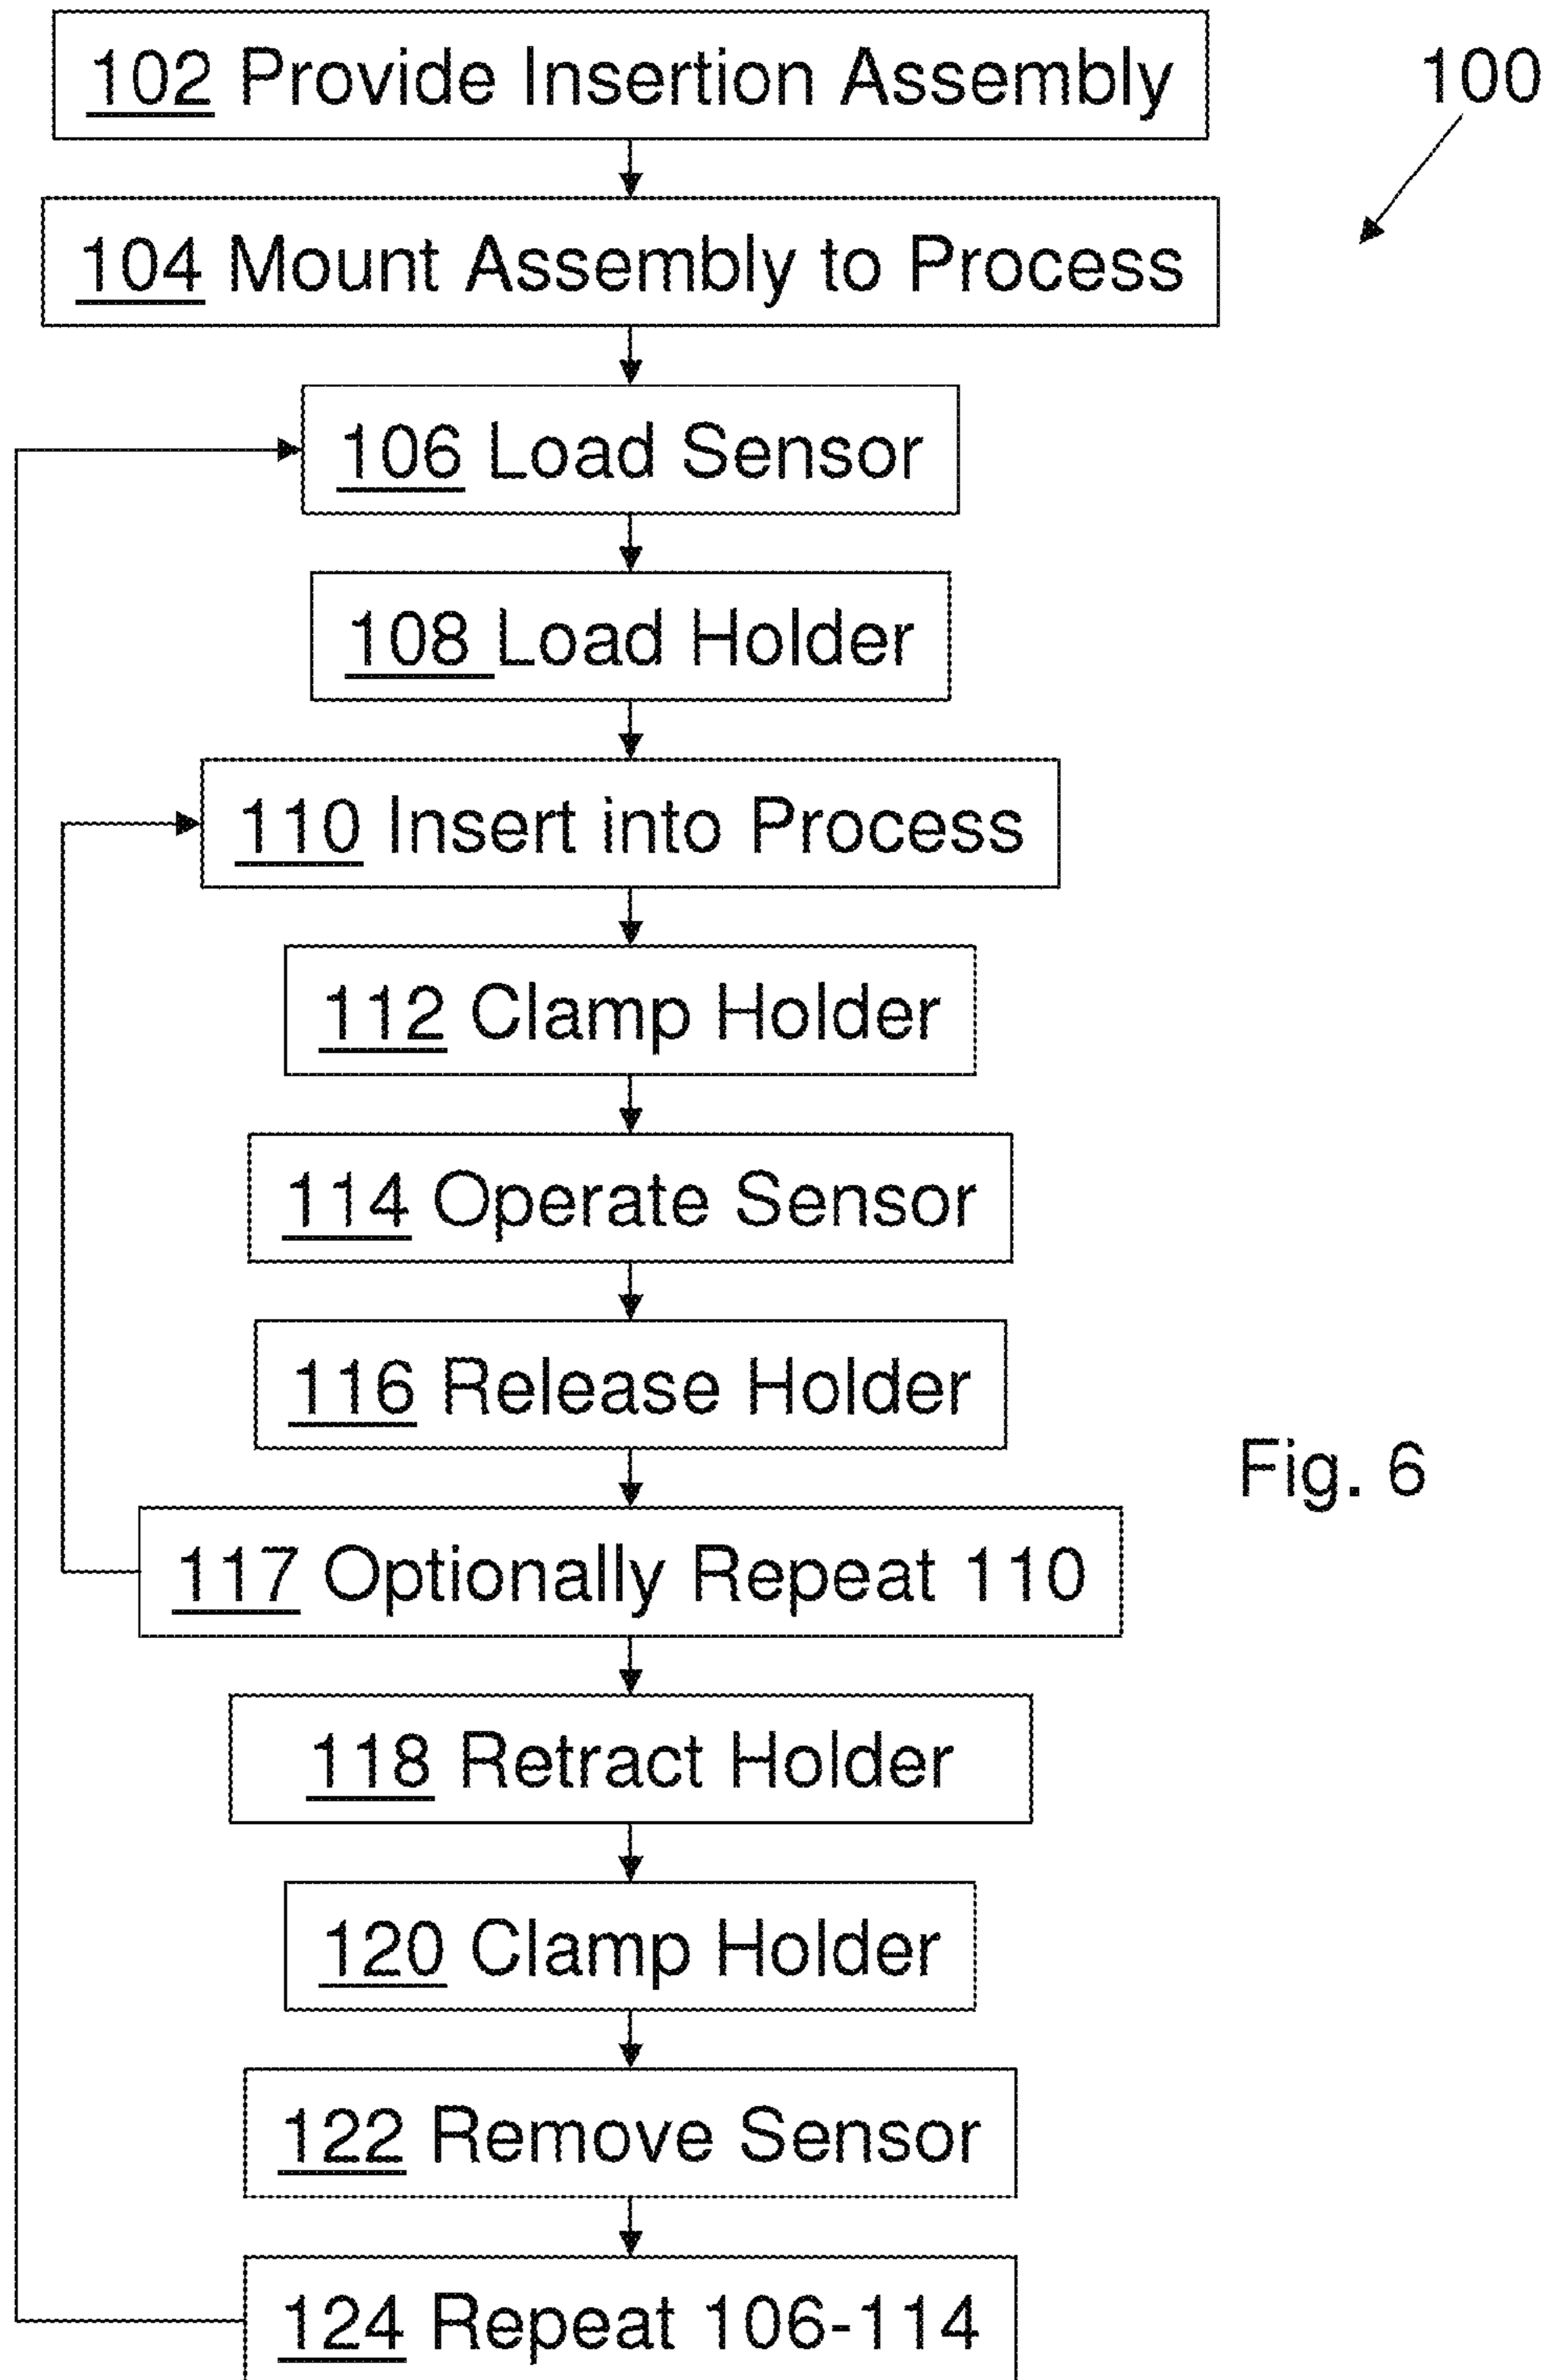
102 Provide Insertion Assembly

100

104 Mount Assembly to Process

106 Load Sensor

108 Load Holder

110 Insert into Process

112 Clamp Holder

114 Operate Sensor

116 Release Holder

Fig. 6

117 Optionally Repeat 110

118 Retract Holder

120 Clamp Holder

122 Remove Sensor

124 Repeat 106-114